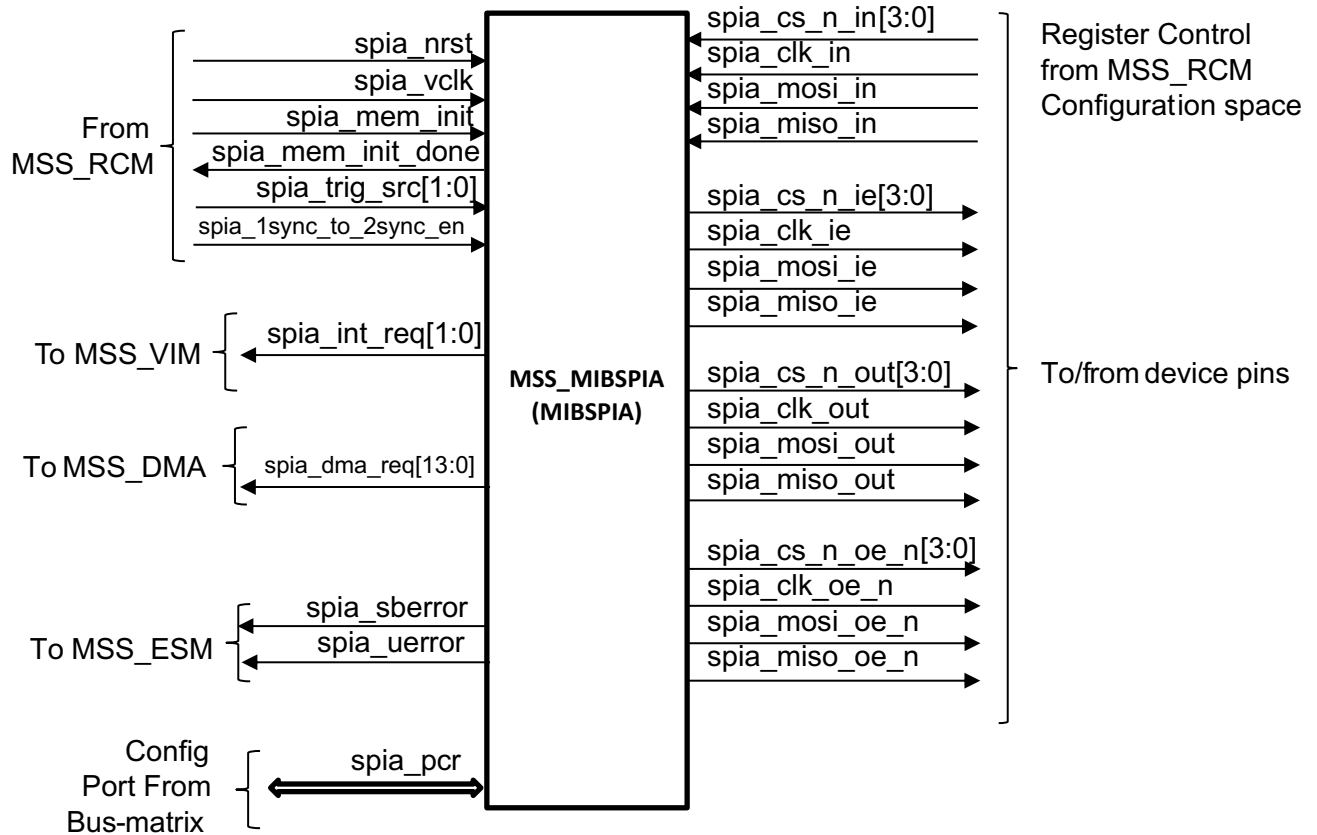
From MSS_RCM

spia_nrst
spia_vclk
spia_mem_init
spia_mem_init_done
spia_trig_src[1:0]
spia_1sync_to_2sync_en

To MSS_VIM

spia_int_req[1:0]

To MSS_DMA

spia_dma_req[13:0]

To MSS_ESM

spia_sberror
spia_uerror

Config Port From Bus-matrix

spia_pcr

MSS_MIBSPIA (MIBSPIA)

spia_cs_n_in[3:0]
spia_clk_in
spia_mosi_in
spia_miso_in

Register Control from MSS_RCM Configuration space

spia_cs_n_ie[3:0]
spia_clk_ie
spia_mosi_ie
spia_miso_ie

spia_cs_n_out[3:0]
spia_clk_out
spia_mosi_out
spia_miso_out

To/from device pins

spia_cs_n_oe_n[3:0]
spia_clk_oe_n
spia_mosi_oe_n
spia_miso_oe_n